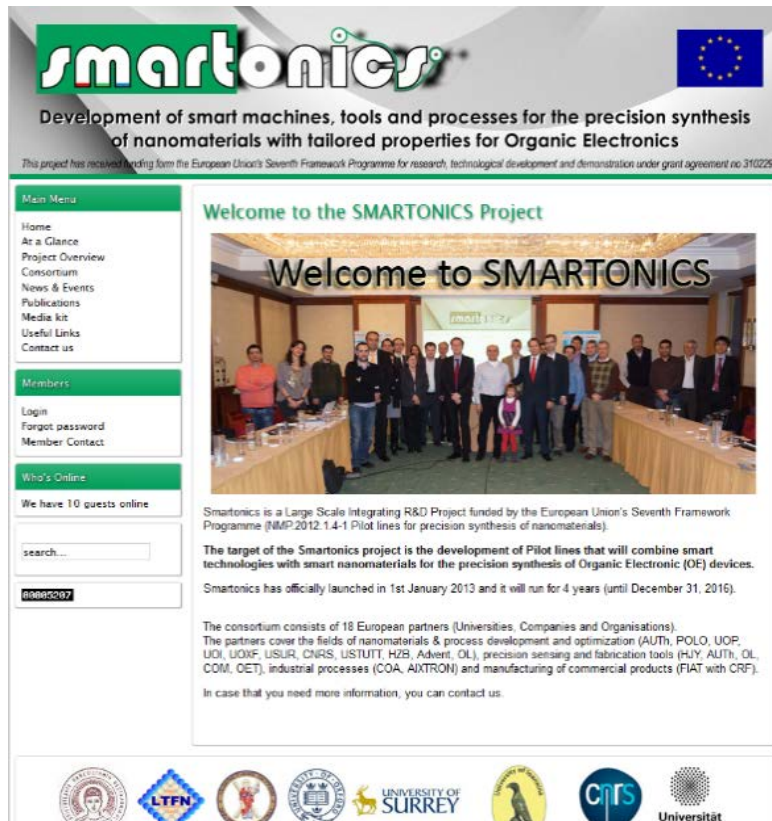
smartonics

Development of smart machines, tools and processes for the precision synthesis of nanomaterials with tailored properties for Organic Electronics

This project has received funding form the European Union's Seventh Framework Programme for research, technological development and demonstration under grant agreement no 310229

Main Menu

Home
At a Glance
Project Overview
Consortium
News & Events
Publications
Media kit
Useful Links
Contact us

Members

Login
Forgot password
Member Contact

Who's Online

We have 10 guests online

search...

00005207

Welcome to the SMARTONICS Project

Welcome to SMARTONICS

Smartonics is a Large Scale Integrating R&D Project funded by the European Union's Seventh Framework Programme (NMP.2012.1.4-1 Pilot lines for precision synthesis of nanomaterials).

The target of the Smartonics project is the development of Pilot lines that will combine smart technologies with smart nanomaterials for the precision synthesis of Organic Electronic (OE) devices.

Smartonics has officially launched in 1st January 2013 and it will run for 4 years (until December 31, 2016).

The consortium consists of 18 European partners (Universities, Companies and Organisations).
The partners cover the fields of nanomaterials & process development and optimization (AUTh, POLO, UOP, UOI, UOXF, USUR, CNRS, USTUTT, HZB, Advent, OL), precision sensing and fabrication tools (HJY, AUTh, OL, COM, OET), industrial processes (COA, AIXTRON) and manufacturing of commercial products (FIAT with CRF).

In case that you need more information, you can contact us.

LTFN

UNIVERSITY OF SURREY

cnrs

Universität